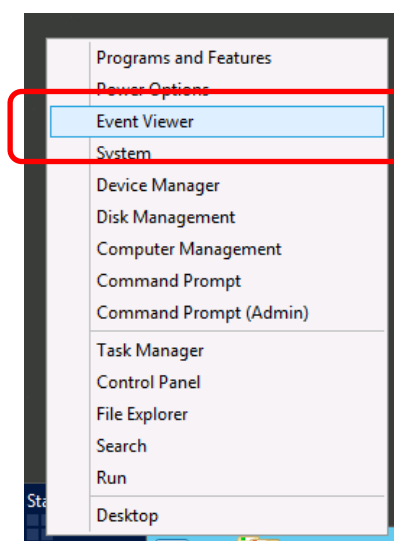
Programs and Features
Power Options
Event Viewer
System
Device Manager
Disk Management
Computer Management
Command Prompt
Command Prompt (Admin)
Task Manager
Control Panel
File Explorer
Search
Run
Desktop
Sta